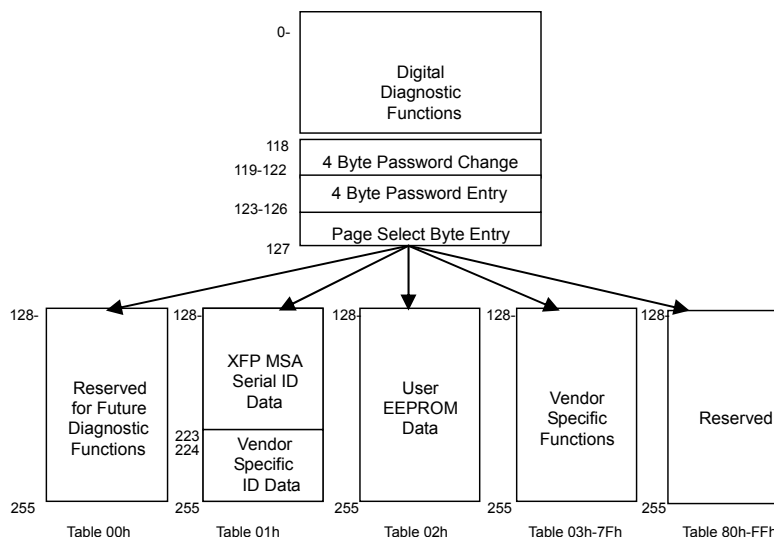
0-
Digital Diagnostic Functions

118
119-122
4 Byte Password Change
4 Byte Password Entry
123-126
Page Select Byte Entry
127

128-
Reserved for Future Diagnostic Functions
255
Table 00h

128-
XFP MSA Serial ID Data
223
224
Vendor Specific ID Data
255
Table 01h

128-
User EEPROM Data
255
Table 02h

128-
Vendor Specific Functions
255
Table 03h-7Fh

128-
Reserved
255
Table 80h-FFh